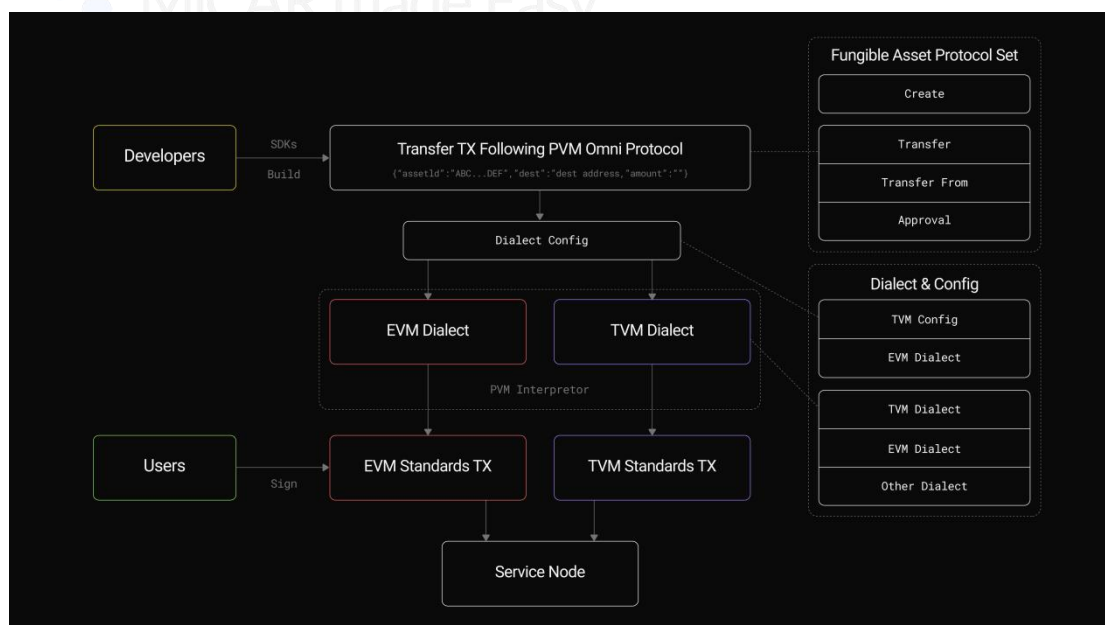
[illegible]

Fungible Asset Protocol Set

Create

Transfer

Transfer From

Approval

Developers

SDKs

Build

Transfer TX Following PVM Omni Protocol

{"assetId":"ABC...DEF","dest":"dest address,"amount":""}

Dialect Config

Dialect & Config

TVM Config

EVM Dialect

EVM Dialect

TVM Dialect

PVM Interpretor

TVM Dialect

EVM Dialect

Other Dialect

Users

Sign

EVM Standards TX

TVM Standards TX

Service Node